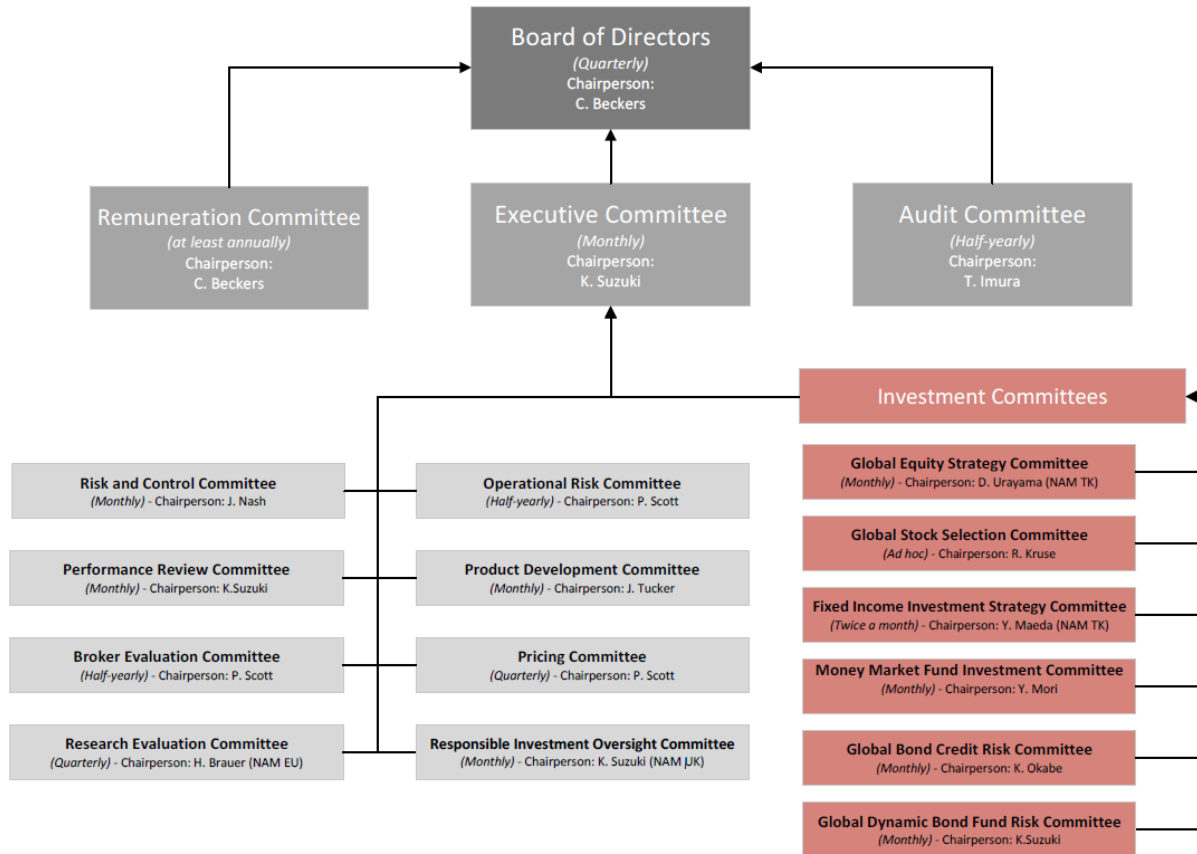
Board of Directors
(Quarterly)
Chairperson:
C. Beckers

Remuneration Committee
(at least annually)
Chairperson:
C. Beckers

Executive Committee
(Monthly)
Chairperson:
K. Suzuki

Audit Committee
(Half-yearly)
Chairperson:
T. Imura

Investment Committees

Risk and Control Committee
(Monthly) - Chairperson: J. Nash

Operational Risk Committee
(Half-yearly) - Chairperson: P. Scott

Performance Review Committee
(Monthly) - Chairperson: K.Suzuki

Product Development Committee
(Monthly) - Chairperson: J. Tucker

Broker Evaluation Committee
(Half-yearly) - Chairperson: P. Scott

Pricing Committee
(Quarterly) - Chairperson: P. Scott

Research Evaluation Committee
(Quarterly) - Chairperson: H. Brauer (NAM EU)

Responsible Investment Oversight Committee
(Monthly) - Chairperson: K. Suzuki (NAM UK)

Global Equity Strategy Committee
(Monthly) - Chairperson: D. Urayama (NAM TK)

Global Stock Selection Committee
(Ad hoc) - Chairperson: R. Kruse

Fixed Income Investment Strategy Committee
(Twice a month) - Chairperson: Y. Maeda (NAM TK)

Money Market Fund Investment Committee
(Monthly) - Chairperson: Y. Mori

Global Bond Credit Risk Committee
(Monthly) - Chairperson: K. Okabe

Global Dynamic Bond Fund Risk Committee
(Monthly) - Chairperson: K.Suzuki